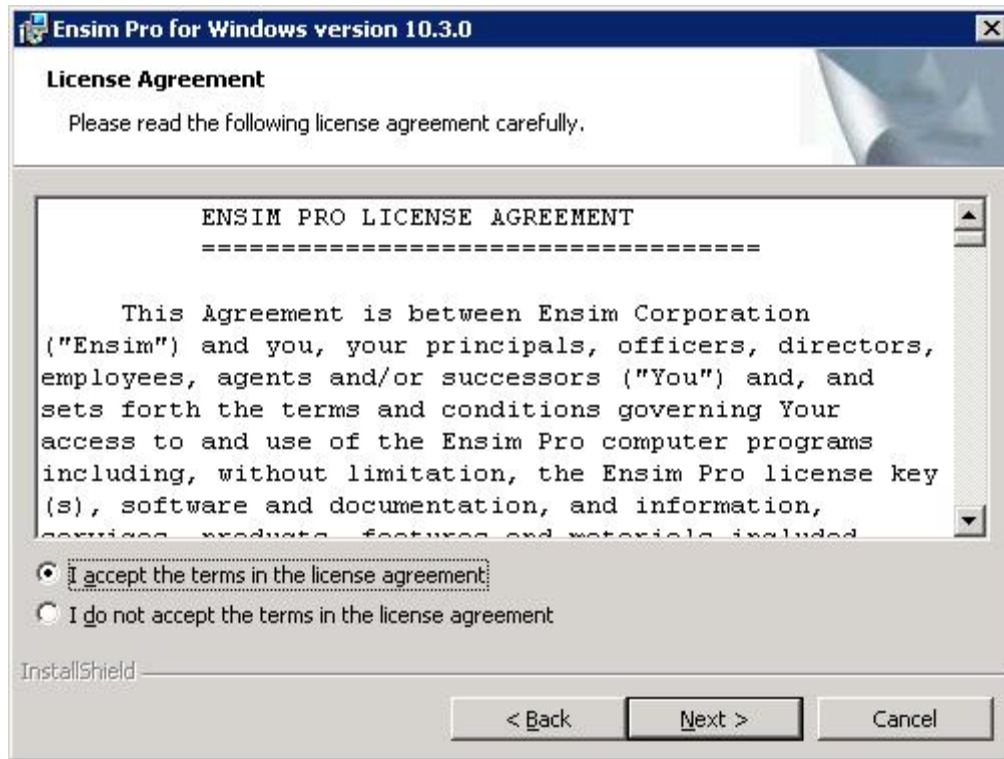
Ensim Pro for Windows version 10.3.0

License Agreement

Please read the following license agreement carefully.

ENSIM PRO LICENSE AGREEMENT
===================================

This Agreement is between Ensim Corporation ("Ensim") and you, your principals, officers, directors, employees, agents and/or successors ("You") and, and sets forth the terms and conditions governing Your access to and use of the Ensim Pro computer programs including, without limitation, the Ensim Pro license key (s), software and documentation, and information, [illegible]

I accept the terms in the license agreement

I do not accept the terms in the license agreement

InstallShield

< Back

Next >

Cancel